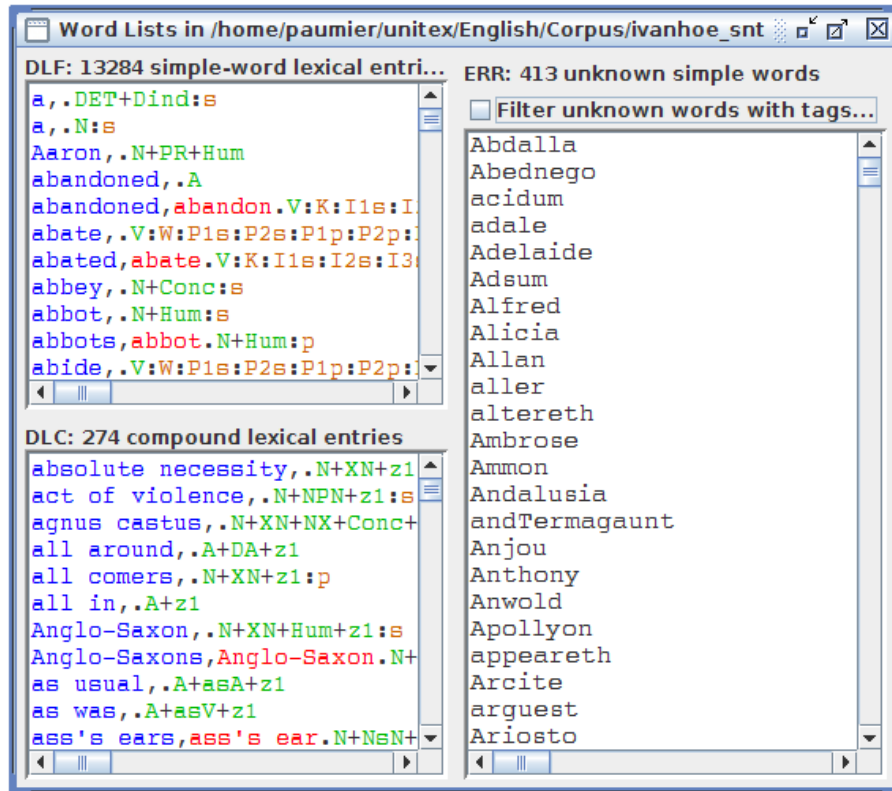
Word Lists in /home/paumier/unitex/English/Corpus/ivanhoe_snt

DLF: 13284 simple-word lexical entri...

a,.DET+Dind:s
a,.N:s
Aaron,.N+PR+Hum
abandoned,.A
abandoned,abandon.V:K:I1s:I
abate,.V:W:P1s:P2s:P1p:P2p:
abated,abate.V:K:I1s:I2s:I3
abbey,.N+Conc:s
abbot,.N+Hum:s
abbots,abbot.N+Hum:p
abide,.V:W:P1s:P2s:P1p:P2p:

DLC: 274 compound lexical entries

absolute necessity,.N+XN+z1
act of violence,.N+NPN+z1:s
agnus castus,.N+XN+NX+Conc+
all around,.A+DA+z1
all comers,.N+XN+z1:p
all in,.A+z1
Anglo-Saxon,.N+XN+Hum+z1:s
Anglo-Saxons,Anglo-Saxon.N+
as usual,.A+asA+z1
as was,.A+asV+z1
ass's ears,ass's ear.N+NsN+

ERR: 413 unknown simple words

Filter unknown words with tags...

Abdalla
Abednego
acidum
adale
Adelaide
Adsum
Alfred
Alicia
Allan
aller
altereth
Ambrose
Ammon
Andalusia
andTermagaunt
Anjou
Anthony
Anwold
Apollyon
appeareth
Arcite
arguest
Ariosto